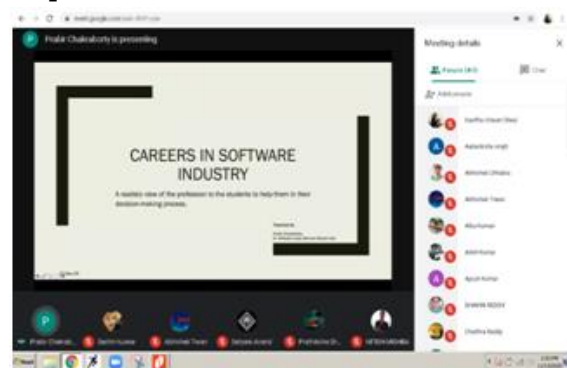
meet.google.com/

Prabir Chakraborty is presenting

CAREERS IN SOFTWARE INDUSTRY

A realistic view of the profession to the students to help them in their decision-making process.

Presented by
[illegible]

Meeting details

People (41)

Chat

Add people

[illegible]

Prabir Chakrab...

Abhishek Tiwari

ANIKET ANDHRA